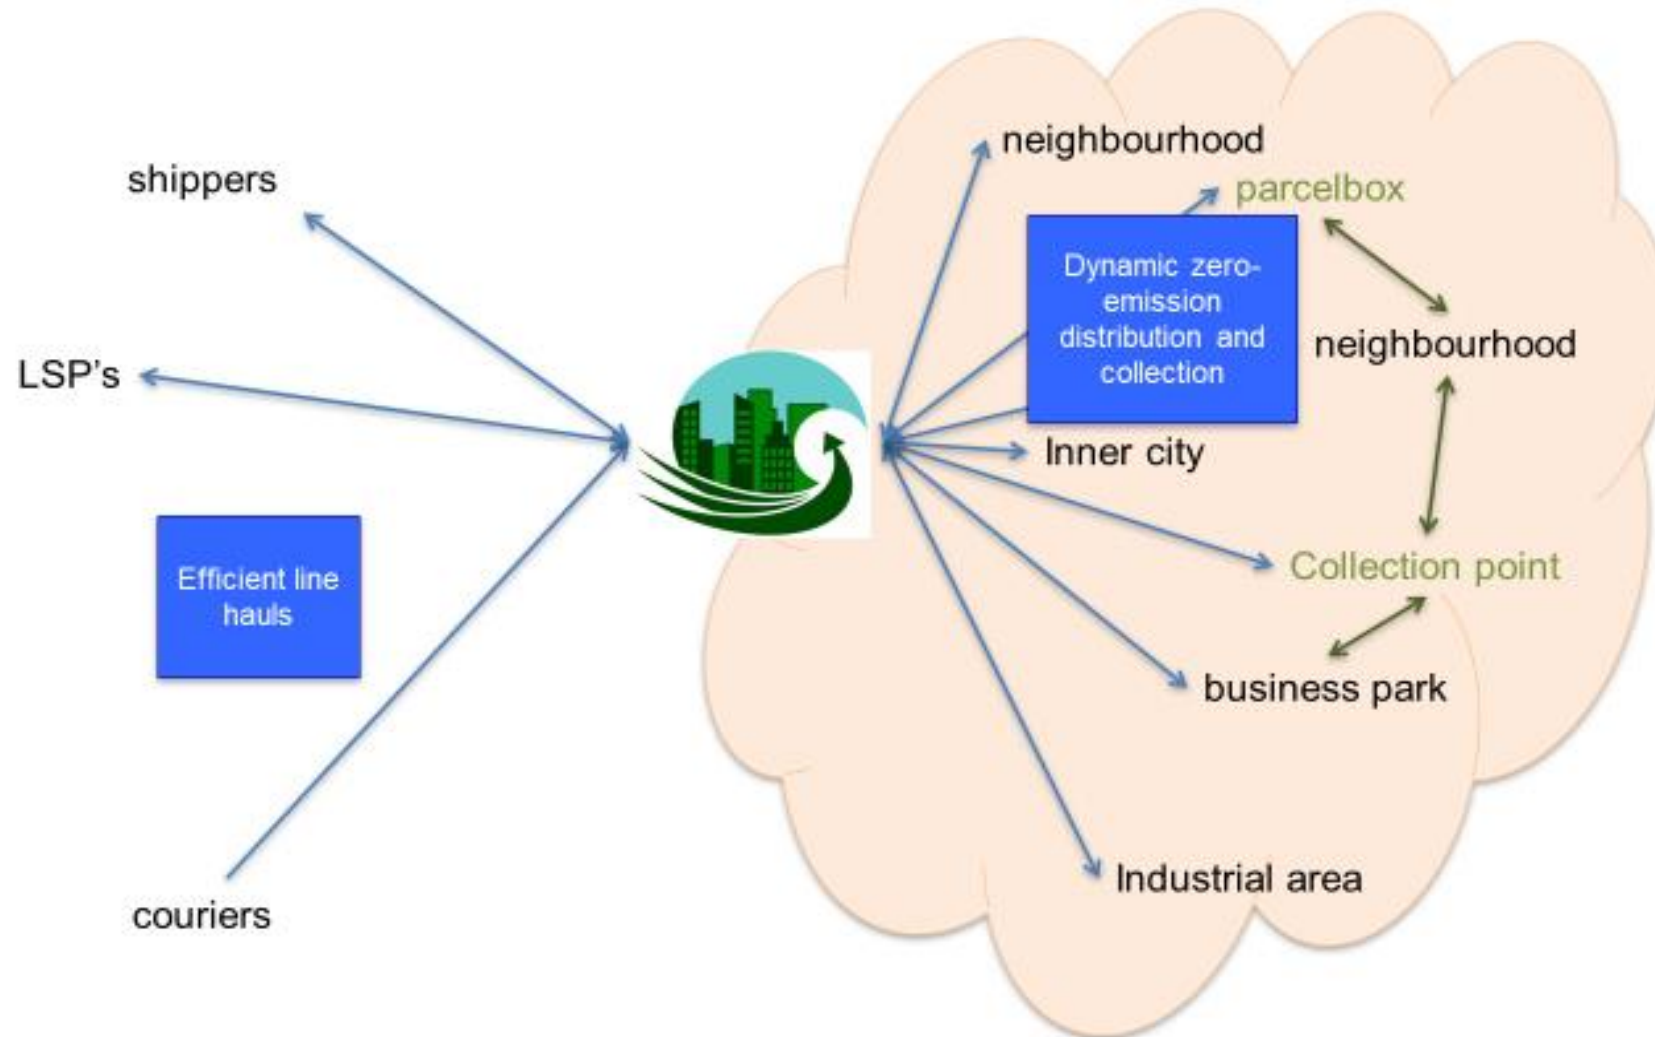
shippers

LSP's

Efficient line hauls

couriers

neighbourhood

parcelbox

Dynamic zero-emission distribution and collection

neighbourhood

Inner city

Collection point

business park

Industrial area